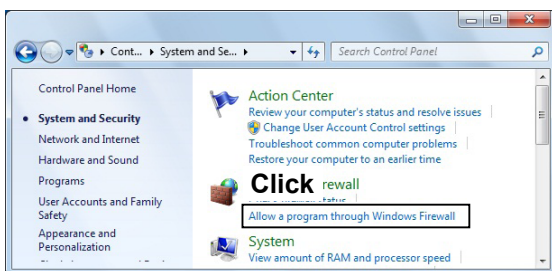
« Cont... ▸ System and Se... ▸

Search Control Panel

Control Panel Home

System and Security

Network and Internet

Hardware and Sound

Programs

User Accounts and Family Safety

Appearance and Personalization

Action Center

Review your computer's status and resolve issues

Change User Account Control settings

Troubleshoot common computer problems

Restore your computer to an earlier time

Click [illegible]rewall

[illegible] status

Allow a program through Windows Firewall

System

View amount of RAM and processor speed